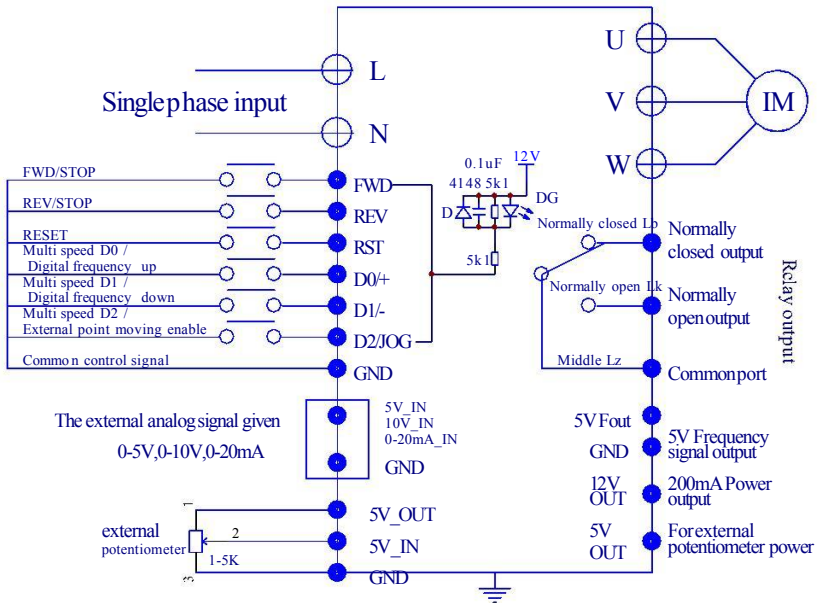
U
L
V
IM
Singlephase input
N
W
0.1uF
12V
FWD/STOP
FWD
4148 5k1
DG
REV/STOP
REV
D
Normally closed Lb
Normally closed output
RESET
RST
Multi speed D0 / Digital frequency up
D0/+
5k1
Relay output
Multi speed D1 / Digital frequency down
D1/-
Normally open Lk
Normally openoutput
Multi speed D2 / External point moving enable
D2/JOG
Middle Lz
Commo n control signal
GND
Commonport
The external analog signal given
5V_IN
10V_IN
0-20mA_IN
5V Fout
0-5V,0-10V,0-20mA
GND
GND
5V Frequency signal output
12V OUT
200mA Power output
1
5V_OUT
external potentiometer
2
5V_IN
5V OUT
Forexternal potentiometer power
3
1-5K
GND